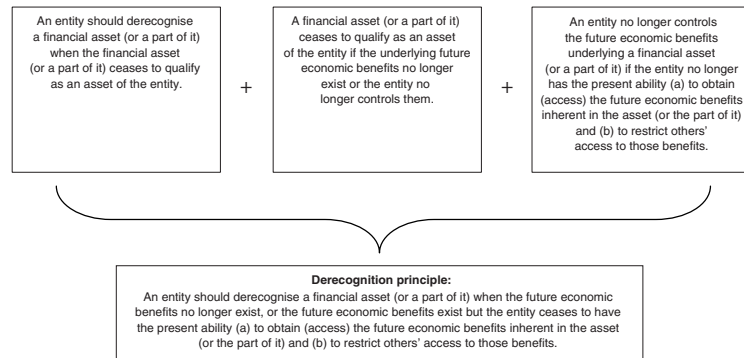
An entity should derecognise a financial asset (or a part of it) when the financial asset (or a part of it) ceases to qualify as an asset of the entity.

+

A financial asset (or a part of it) ceases to qualify as an asset of the entity if the underlying future economic benefits no longer exist or the entity no longer controls them.

+

An entity no longer controls the future economic benefits underlying a financial asset (or a part of it) if the entity no longer has the present ability (a) to obtain (access) the future economic benefits inherent in the asset (or the part of it) and (b) to restrict others' access to those benefits.

**Derecognition principle:**
An entity should derecognise a financial asset (or a part of it) when the future economic benefits no longer exist, or the future economic benefits exist but the entity ceases to have the present ability (a) to obtain (access) the future economic benefits inherent in the asset (or the part of it) and (b) to restrict others' access to those benefits.